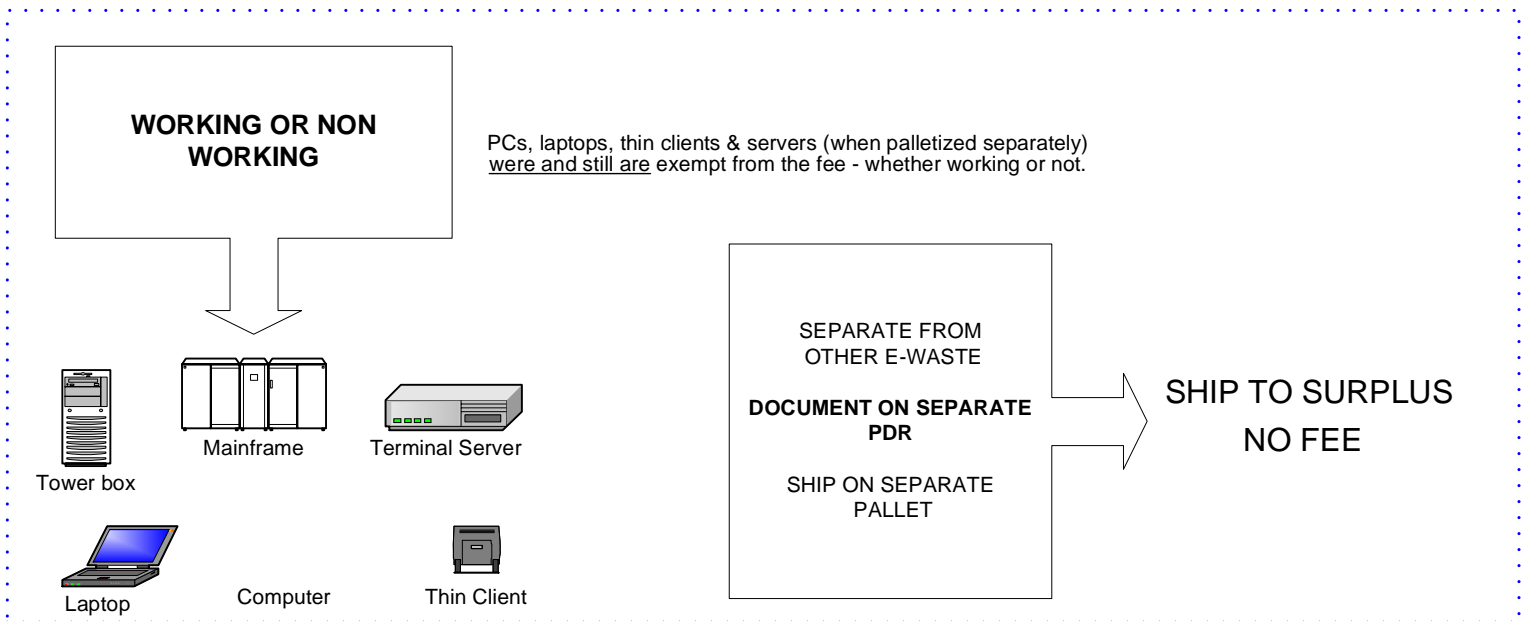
WORKING OR NON WORKING

PCs, laptops, thin clients & servers (when palletized separately) were and still are exempt from the fee - whether working or not.

Tower box

Mainframe

Terminal Server

Laptop

Computer

Thin Client

SEPARATE FROM OTHER E-WASTE

DOCUMENT ON SEPARATE PDR

SHIP ON SEPARATE PALLET

SHIP TO SURPLUS
NO FEE